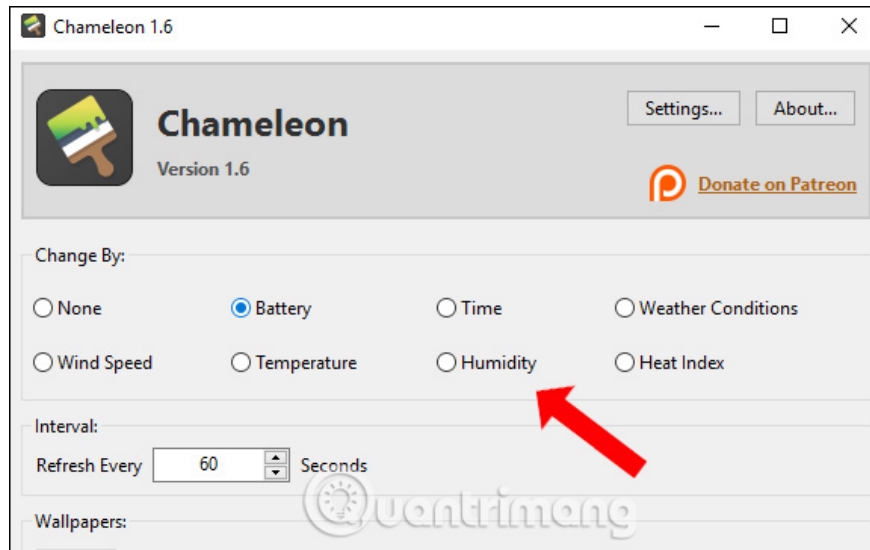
Chameleon 1.6

Chameleon
Version 1.6

Settings...
About...

Donate on Patreon

Change By:

None
Battery
Time
Weather Conditions
Wind Speed
Temperature
Humidity
Heat Index

Interval:
Refresh Every 60 Seconds

Quantrimang

Wallpapers: